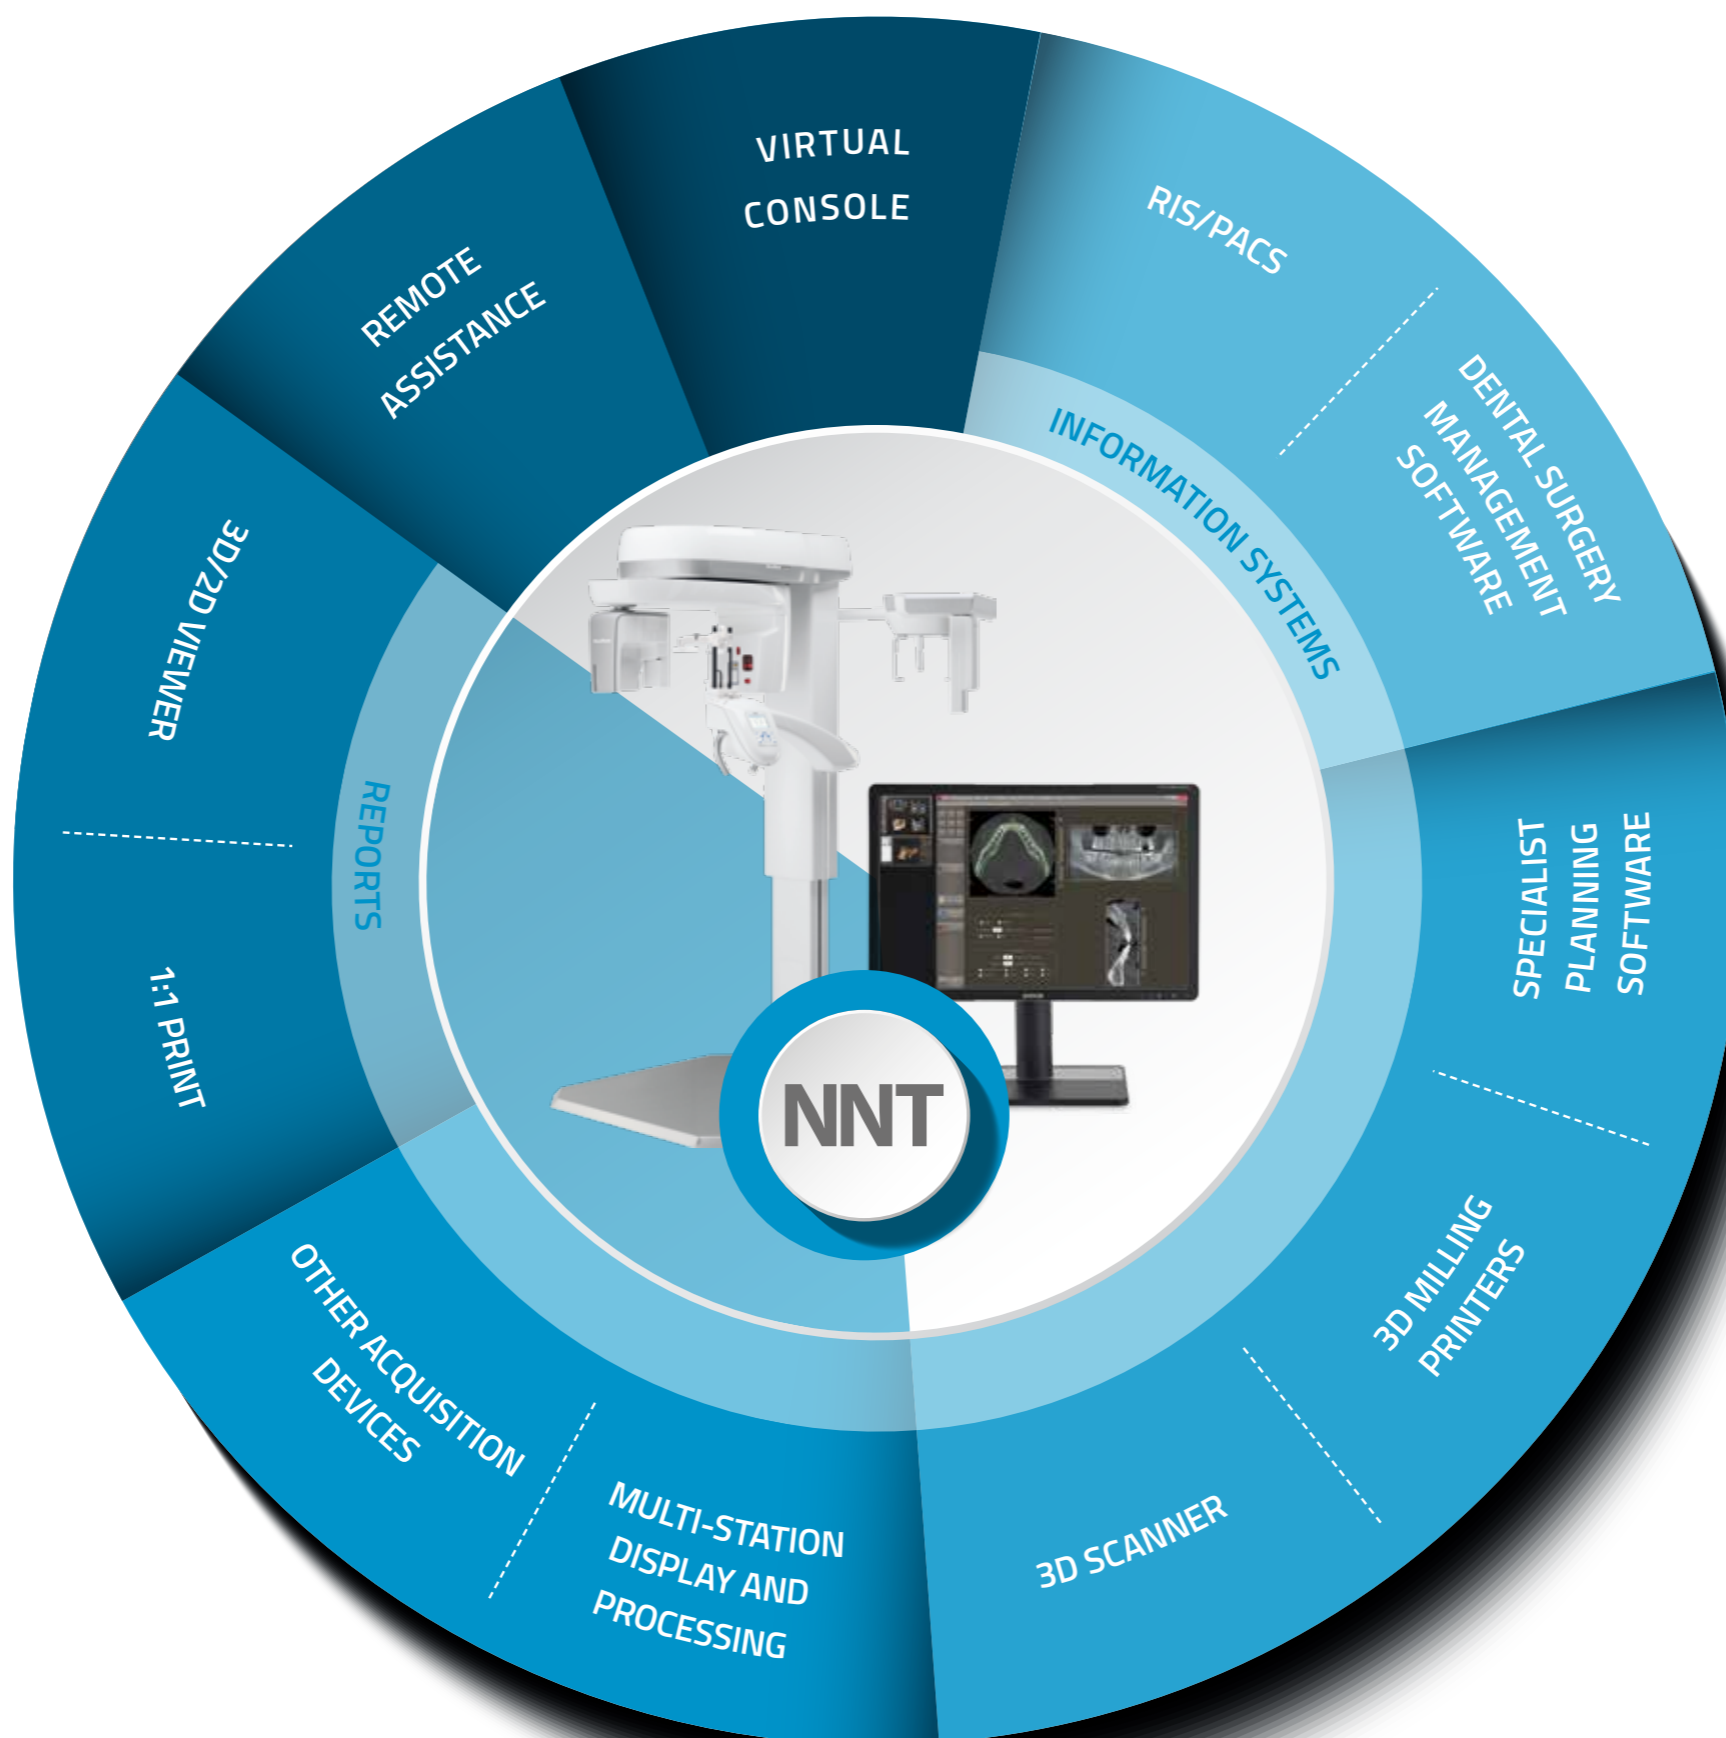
VIRTUAL CONSOLE

RIS/PACS

DENTAL SURGERY MANAGEMENT SOFTWARE

INFORMATION SYSTEMS

SPECIALIST PLANNING SOFTWARE

3D MILLING PRINTERS

3D SCANNER

MULTI-STATION DISPLAY AND PROCESSING

OTHER ACQUISITION DEVICES

1:1 PRINT

3D/2D VIEWER

REPORTS

REMOTE ASSISTANCE

NNT